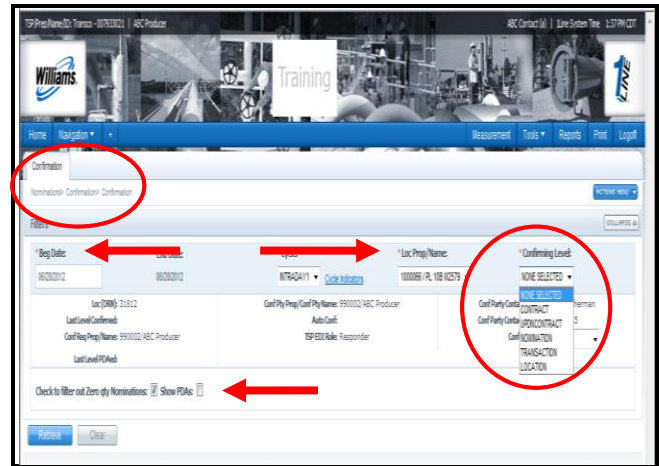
TSP/Prop/Name/ID: Transco - 007933021 | ABC Producer

ABC Contact (a) | 1Line System Time 1:37 PM CDT

Williams.

Training

1LINE

Home Navigation + Measurement Tools Reports Print Logoff

Confirmation

Nominations> Confirmation> Confirmation

ACTIONS MENU

Filters

COLLAPSE

*Beg Date: 06/28/2012

End Date: 06/28/2012

Cycle: INTRADAY1 Cycle Indicator

*Loc Prop/Name: 1000066 / PL 108 M2579

*Confirming Level: NONE SELECTED

NONE SELECTED
CONTRACT
UPDNCONTRACT
NOMINATION
TRANSACTION
LOCATION

Loc(DRN): 21812

Last Level Confirmed:

Conf Req Prop/Name: 990002/ABC Producer

Last Level PDAed:

Conf Pty Prop/Conf Pty Name: 990002/ABC Producer

Auto Conf:

TSP EDI Role: Responder

Conf Party Conta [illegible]nerman

Conf Party Conta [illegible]5

Conf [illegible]

Check to filter out Zero qty Nominations: Show PDAs:

Retrieve Clear